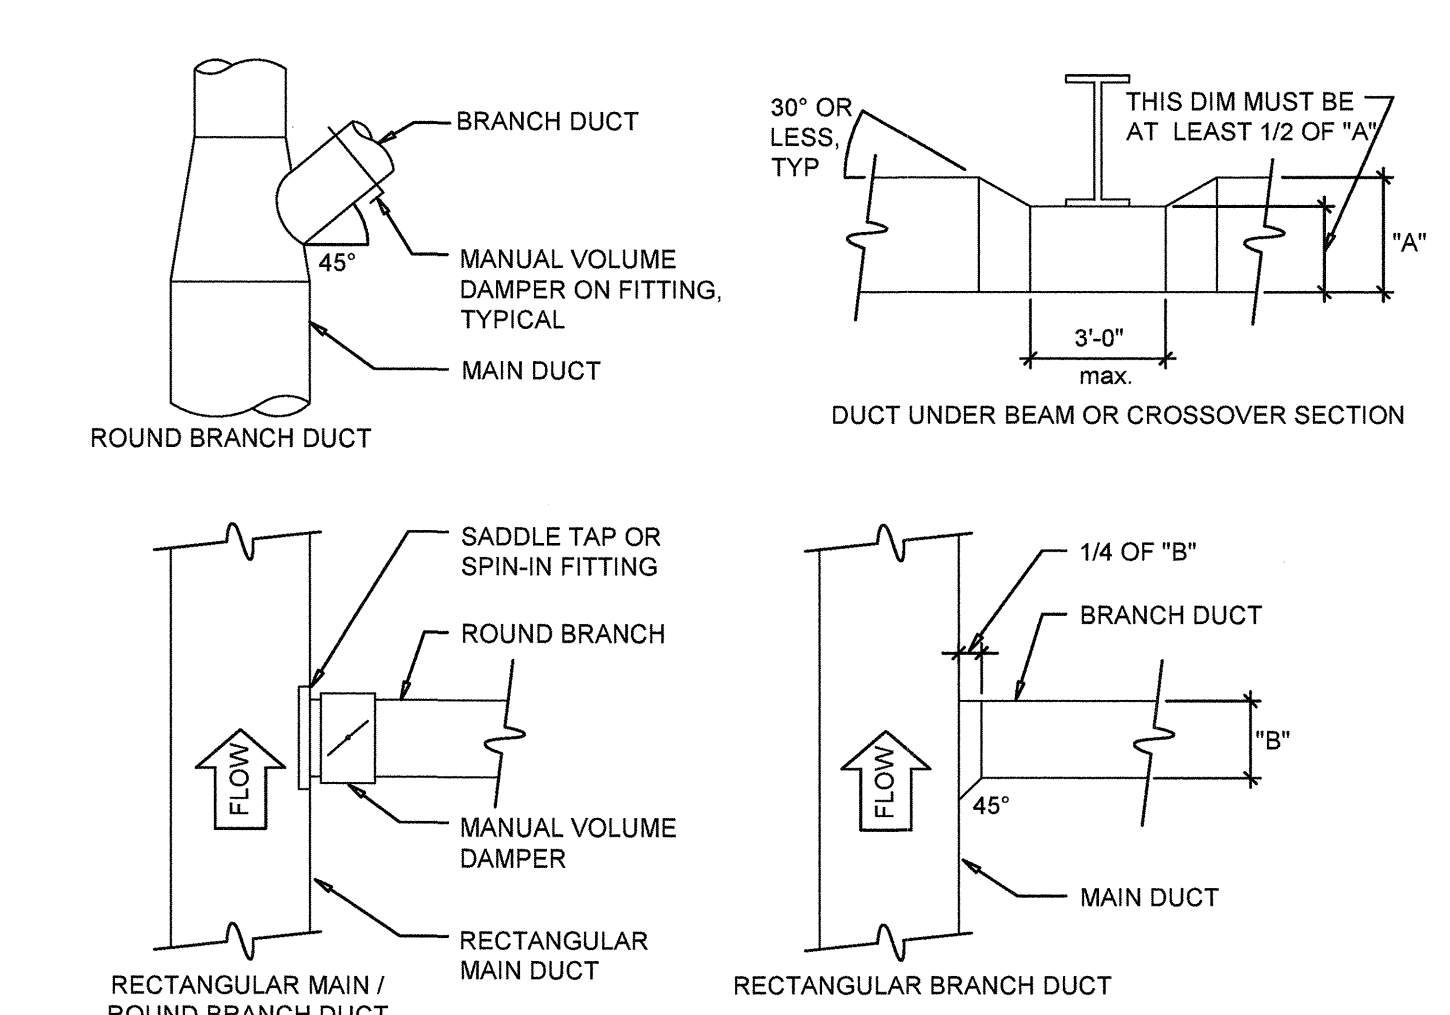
BRANCH DUCT

45°

MANUAL VOLUME DAMPER ON FITTING, TYPICAL

MAIN DUCT

ROUND BRANCH DUCT

30° OR LESS, TYP

THIS DIM MUST BE AT LEAST 1/2 OF "A"

"A"

3'-0" max.

DUCT UNDER BEAM OR CROSSOVER SECTION

SADDLE TAP OR SPIN-IN FITTING

ROUND BRANCH

FLOW

MANUAL VOLUME DAMPER

RECTANGULAR MAIN DUCT

RECTANGULAR MAIN / ROUND BRANCH DUCT

1/4 OF "B"

BRANCH DUCT

"B"

FLOW

45°

MAIN DUCT

RECTANGULAR BRANCH DUCT